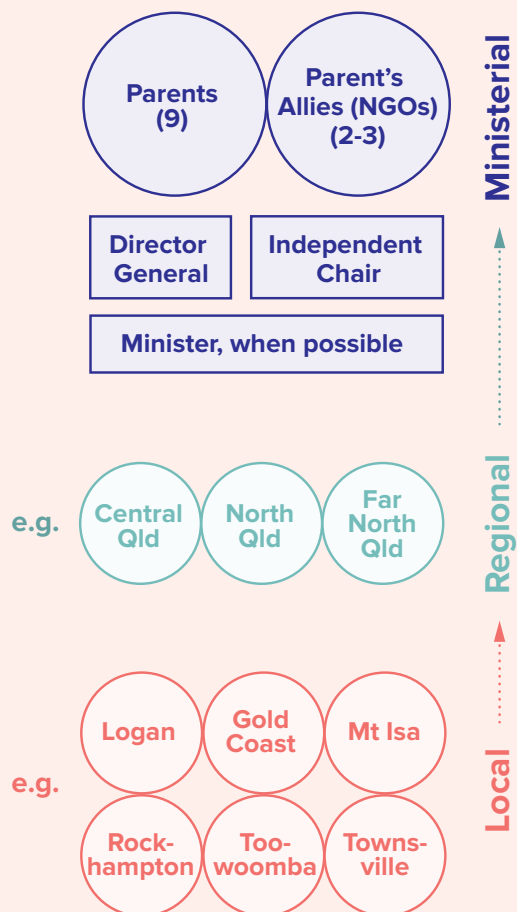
Parents (9)

Parent's Allies (NGOs) (2-3)

Ministerial

Director General

Independent Chair

Minister, when possible

e.g.

Central Qld

North Qld

Far North Qld

Regional

e.g.

Logan

Gold Coast

Mt Isa

Rock-hampton

Too-woomba

Towns-ville

Local